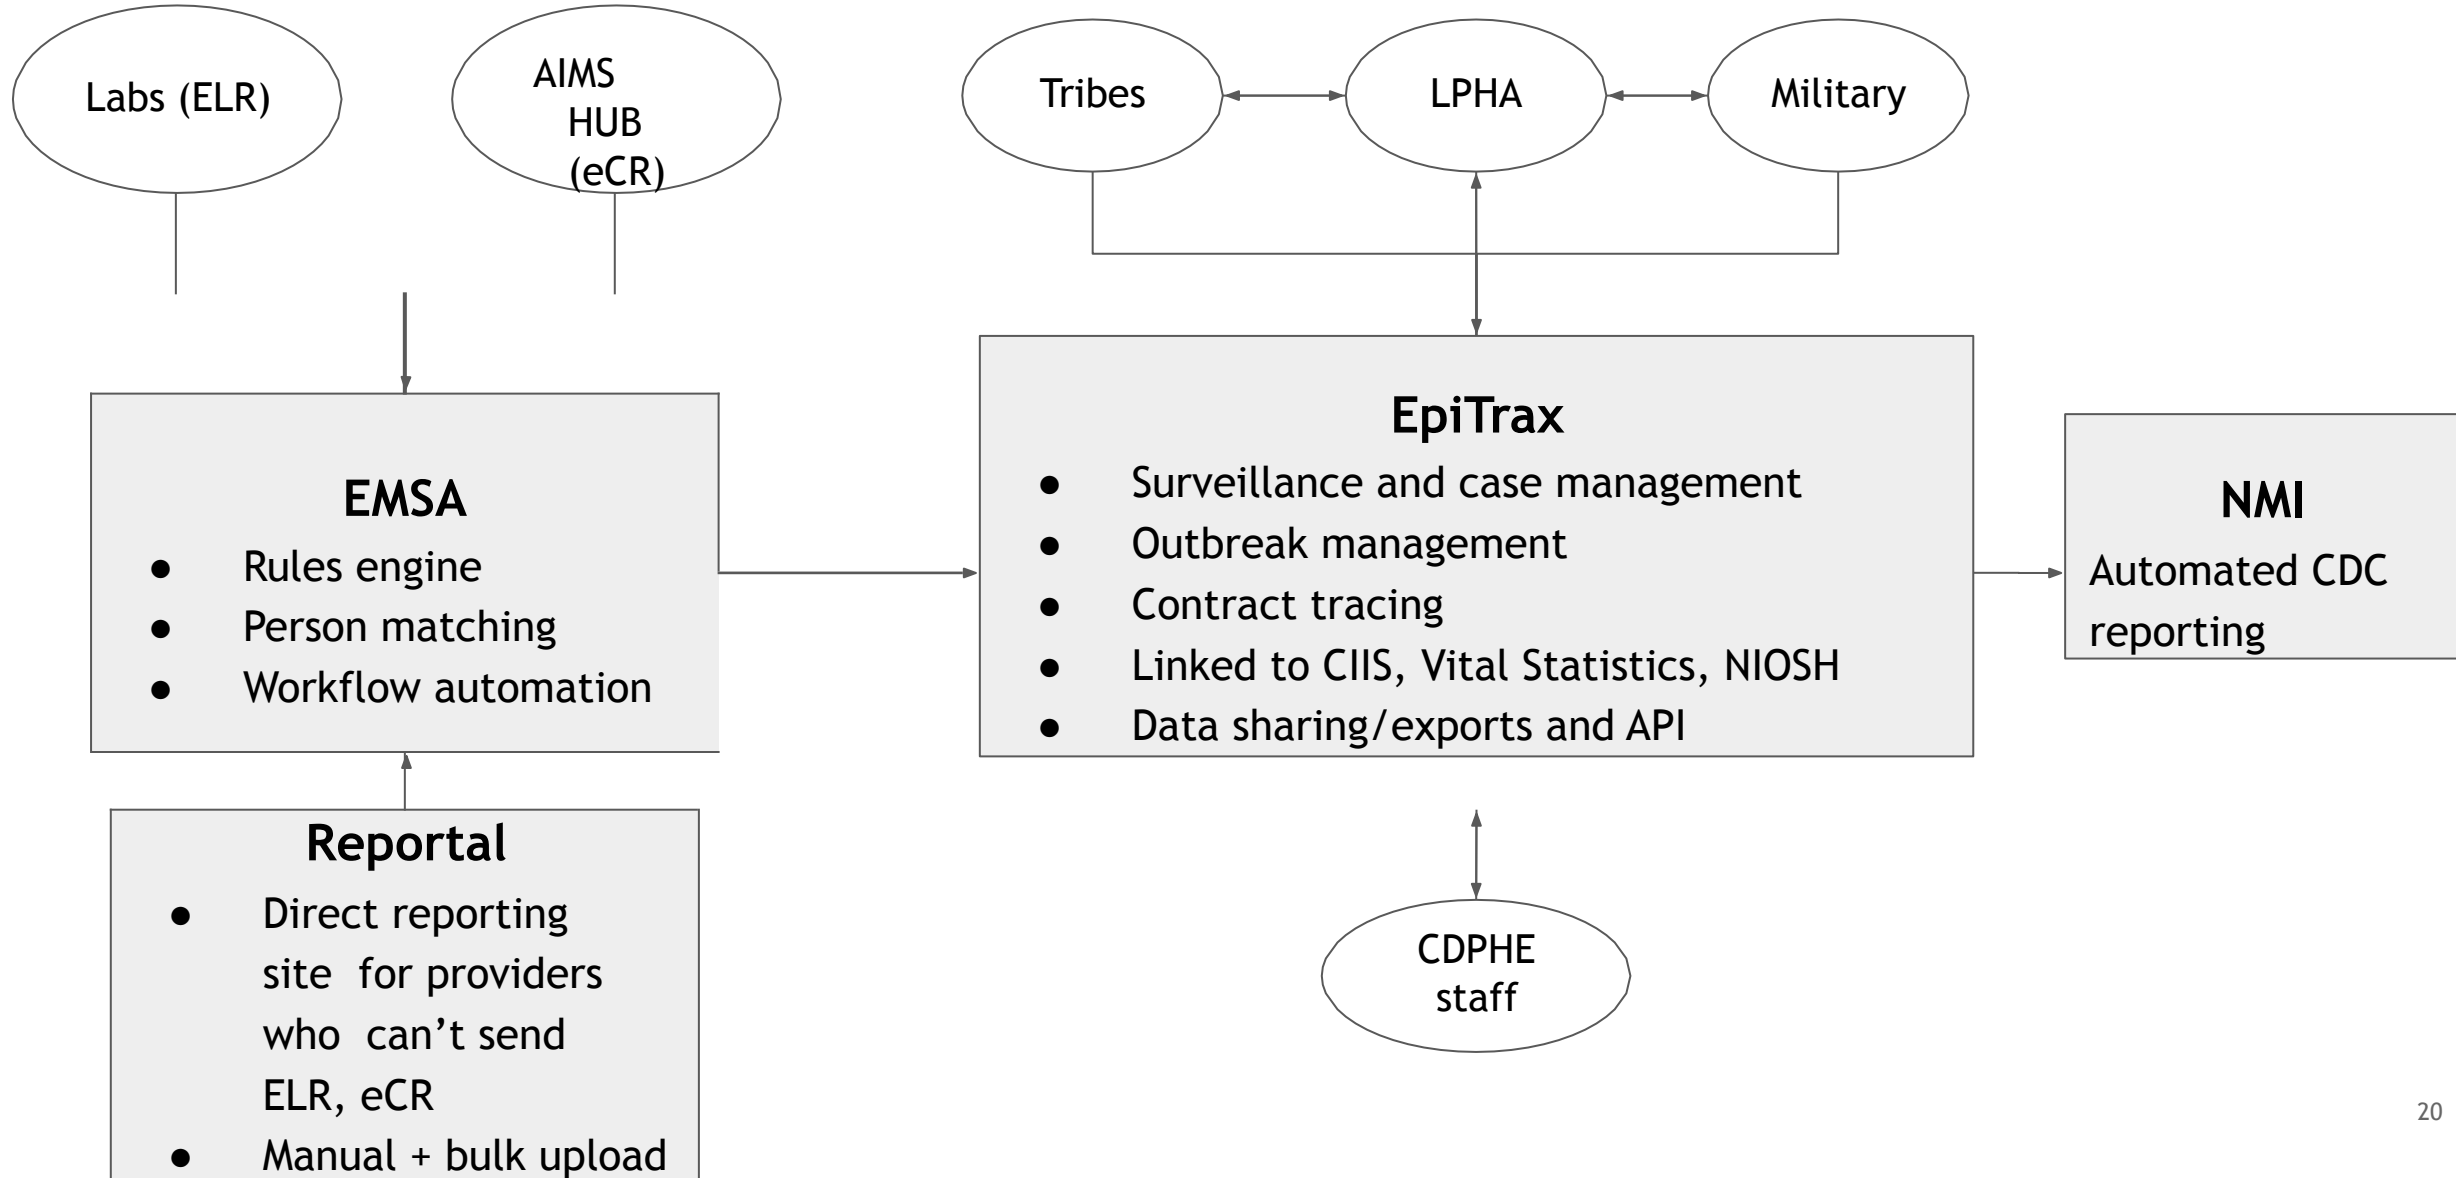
Labs (ELR)

AIMS HUB (eCR)

Tribes

LPHA

Military

EMSA
- Rules engine
- Person matching
- Workflow automation

EpiTrax
- Surveillance and case management
- Outbreak management
- Contract tracing
- Linked to CIIS, Vital Statistics, NIOSH
- Data sharing/exports and API

NMI
Automated CDC reporting

Reportal
- Direct reporting site for providers who can't send ELR, eCR
- Manual + bulk upload

CDPHE staff

20